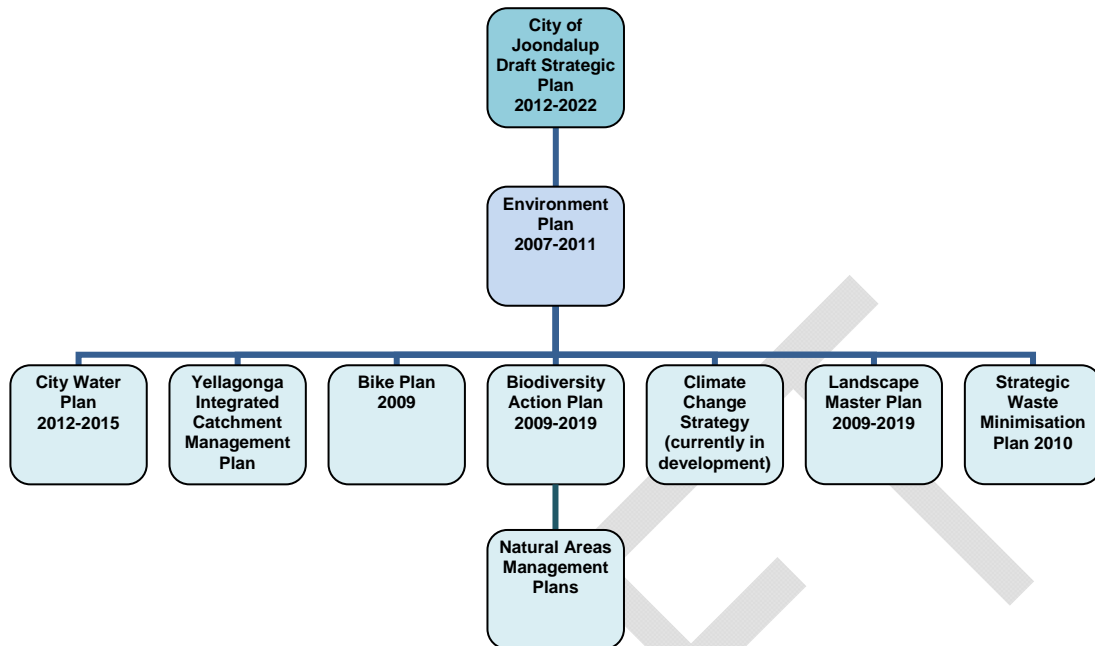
City of Joondalup Draft Strategic Plan 2012-2022

Environment Plan 2007-2011

City Water Plan 2012-2015

Yellagonga Integrated Catchment Management Plan

Bike Plan 2009

Biodiversity Action Plan 2009-2019

Climate Change Strategy (currently in development)

Landscape Master Plan 2009-2019

Strategic Waste Minimisation Plan 2010

Natural Areas Management Plans